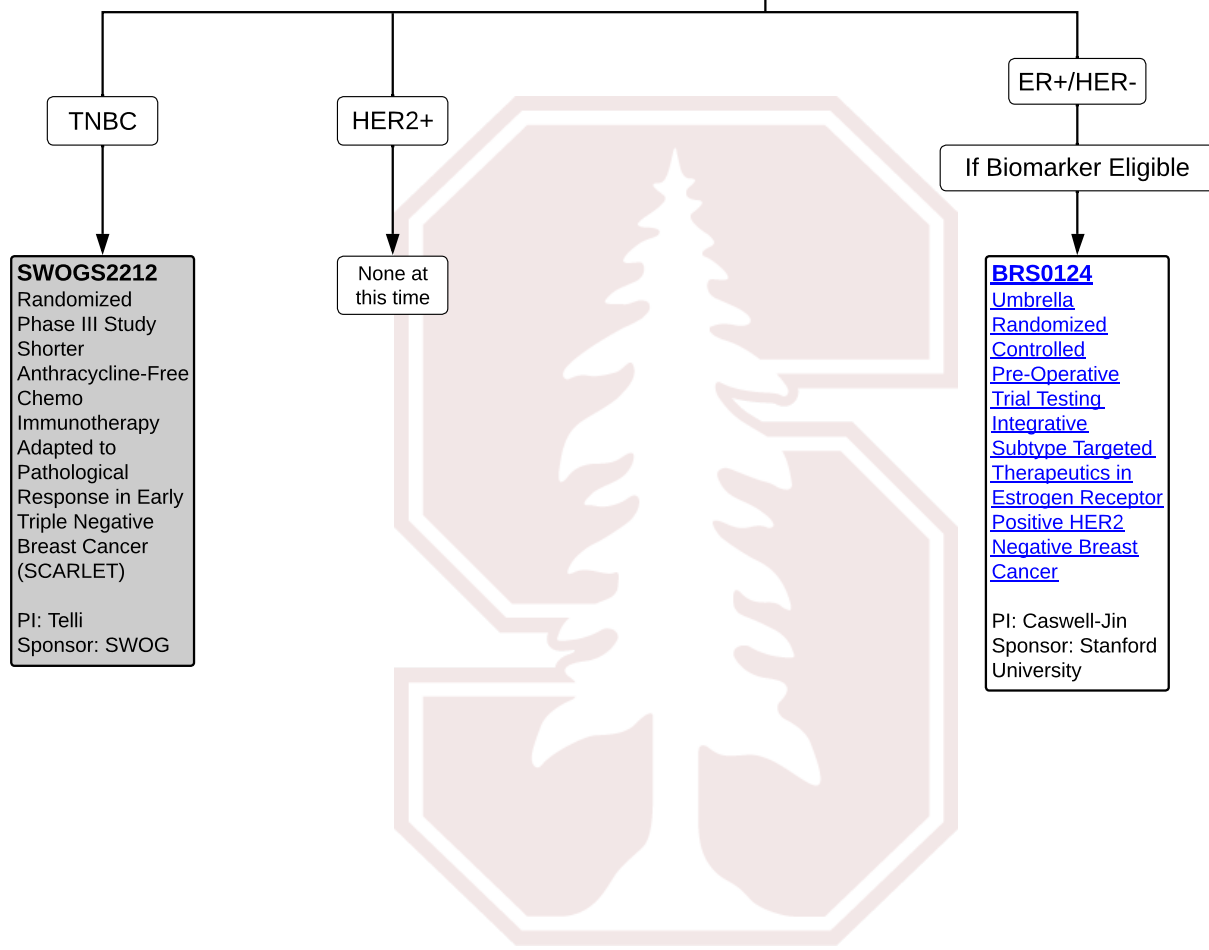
TNBC

HER2+

ER+/HER-

If Biomarker Eligible

SWOGS2212
Randomized Phase III Study Shorter Anthracycline-Free Chemo Immunotherapy Adapted to Pathological Response in Early Triple Negative Breast Cancer (SCARLET)

PI: Telli
Sponsor: SWOG

None at this time

BRS0124
Umbrella Randomized Controlled Pre-Operative Trial Testing Integrative Subtype Targeted Therapeutics in Estrogen Receptor Positive HER2 Negative Breast Cancer

PI: Caswell-Jin
Sponsor: Stanford University